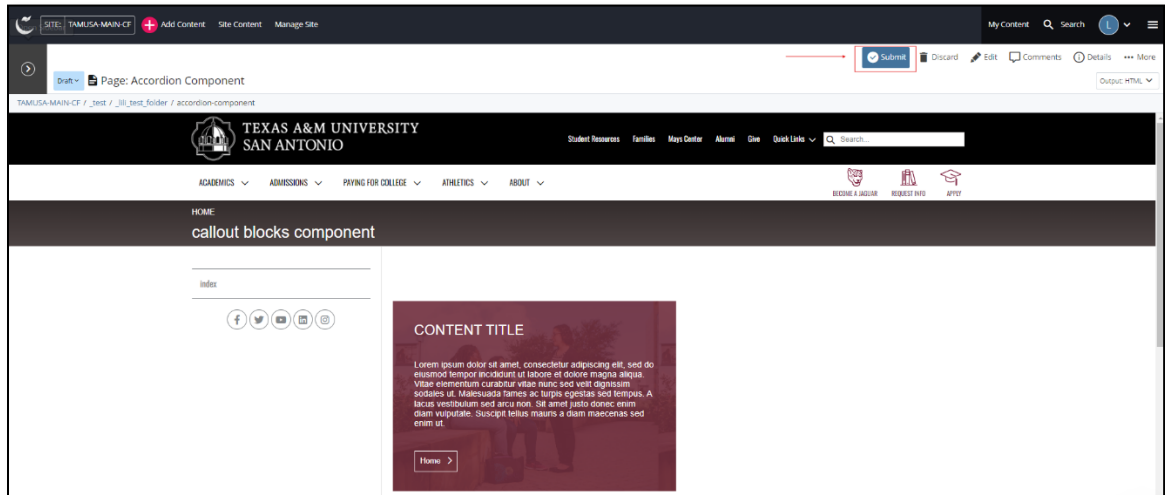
SITE: TAMUSA-MAIN-CF Add Content Site Content Manage Site

My Content Search L

Submit Discard Edit Comments Details More

Draft Page: Accordion Component

Output: HTML

TAMUSA-MAIN-CF / _test / _lili_test_folder / accordion-component

TEXAS A&M UNIVERSITY SAN ANTONIO

Student Resources Families Mays Center Alumni Give Quick Links Search...

ACADEMICS ADMISSIONS PAYING FOR COLLEGE ATHLETICS ABOUT

BECOME A JAGUAR REQUEST INFO APPLY

HOME

callout blocks component

index

CONTENT TITLE

Lorem ipsum dolor sit amet, consectetur adipiscing elit, sed do eiusmod tempor incididunt ut labore et dolore magna aliqua. Vitae elementum curabitur vitae nunc sed velit dignissim sodales ut. Malesuada fames ac turpis egestas sed tempus. A lacus vestibulum sed arcu non. Sit amet justo donec enim diam vulputate. Suscipit tellus mauris a diam maecenas sed enim ut.

Home